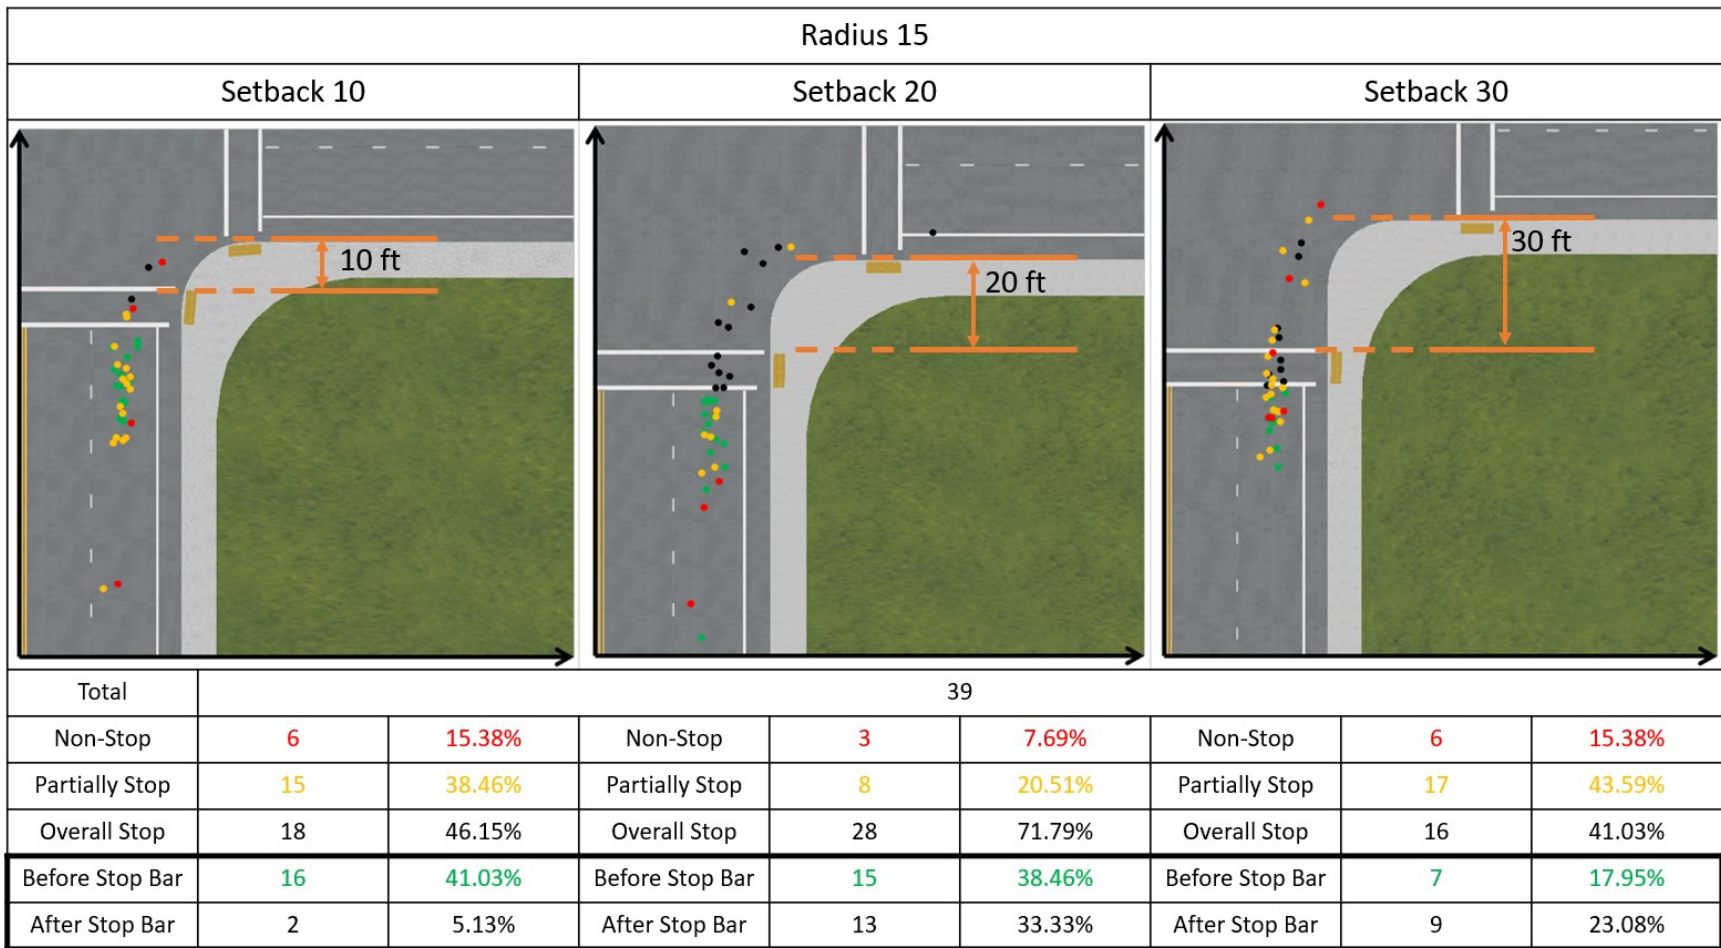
Radius 15

| Setback 10 | | | Setback 20 | | | Setback 30 | | |
|---|---|---|---|---|---|---|---|---|

10 ft

20 ft

30 ft

| Total | 39 | | | | | | | |
|---|---|---|---|---|---|---|---|---|
| Non-Stop | 6 | 15.38% | Non-Stop | 3 | 7.69% | Non-Stop | 6 | 15.38% |
| Partially Stop | 15 | 38.46% | Partially Stop | 8 | 20.51% | Partially Stop | 17 | 43.59% |
| Overall Stop | 18 | 46.15% | Overall Stop | 28 | 71.79% | Overall Stop | 16 | 41.03% |
| Before Stop Bar | 16 | 41.03% | Before Stop Bar | 15 | 38.46% | Before Stop Bar | 7 | 17.95% |
| After Stop Bar | 2 | 5.13% | After Stop Bar | 13 | 33.33% | After Stop Bar | 9 | 23.08% |